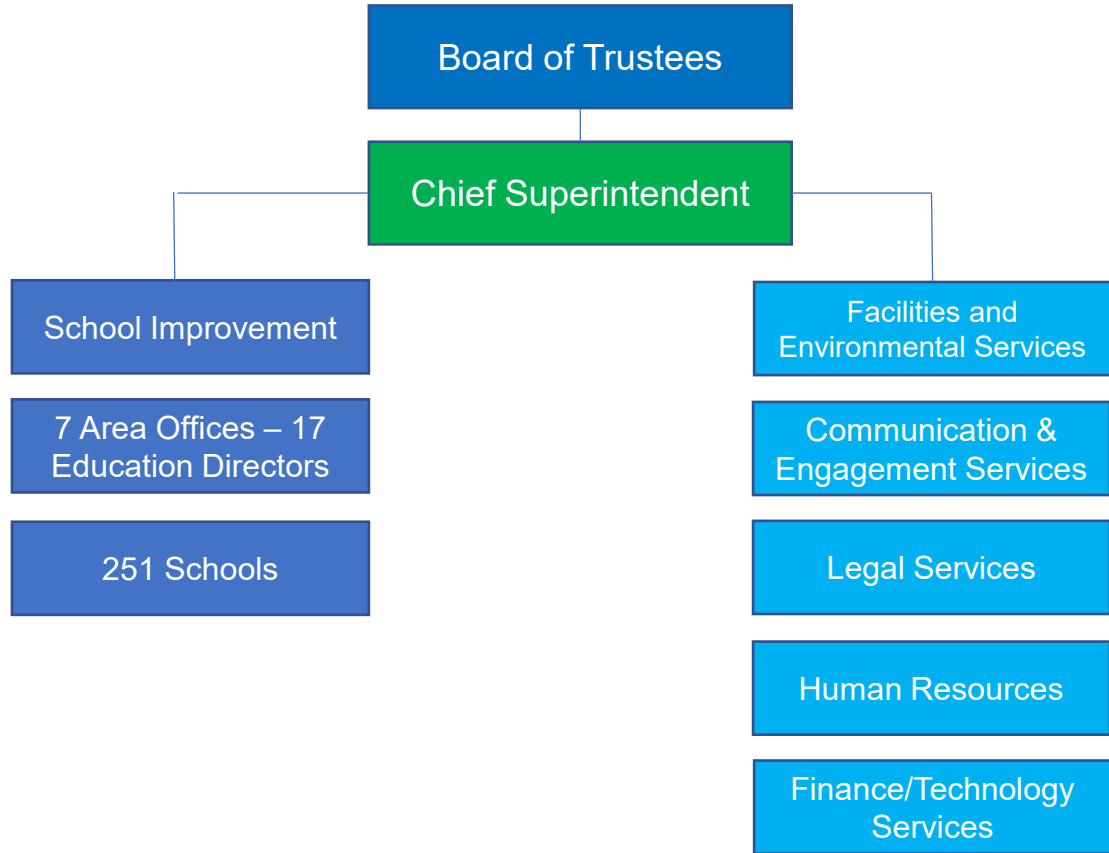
Board of Trustees

Chief Superintendent

School Improvement

7 Area Offices – 17 Education Directors

251 Schools

Facilities and Environmental Services

Communication & Engagement Services

Legal Services

Human Resources

Finance/Technology Services